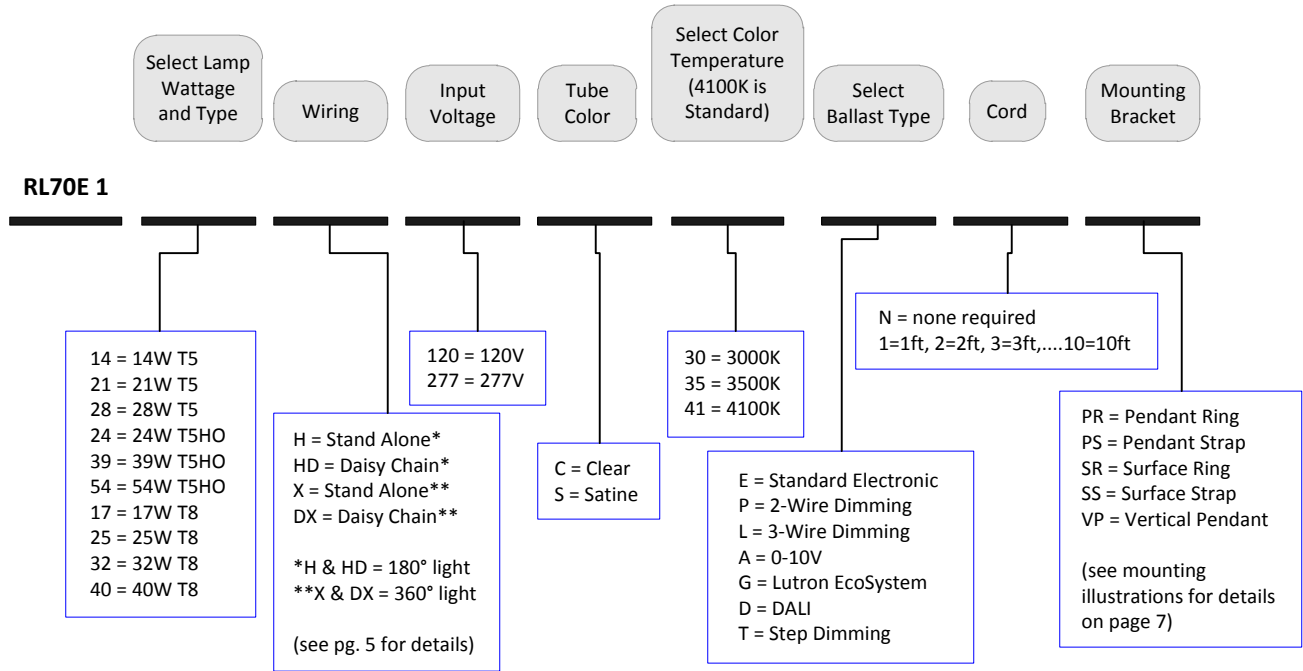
Select Lamp Wattage and Type

Wiring

Input Voltage

Tube Color

Select Color Temperature (4100K is Standard)

Select Ballast Type

Cord

Mounting Bracket

RL70E 1

14 = 14W T5
21 = 21W T5
28 = 28W T5
24 = 24W T5HO
39 = 39W T5HO
54 = 54W T5HO
17 = 17W T8
25 = 25W T8
32 = 32W T8
40 = 40W T8

H = Stand Alone*
HD = Daisy Chain*
X = Stand Alone**
DX = Daisy Chain**

*H & HD = 180° light
**X & DX = 360° light

(see pg. 5 for details)

120 = 120V
277 = 277V

C = Clear
S = Satine

30 = 3000K
35 = 3500K
41 = 4100K

E = Standard Electronic
P = 2-Wire Dimming
L = 3-Wire Dimming
A = 0-10V
G = Lutron EcoSystem
D = DALI
T = Step Dimming

N = none required
1=1ft, 2=2ft, 3=3ft,....10=10ft

PR = Pendant Ring
PS = Pendant Strap
SR = Surface Ring
SS = Surface Strap
VP = Vertical Pendant

(see mounting illustrations for details on page 7)